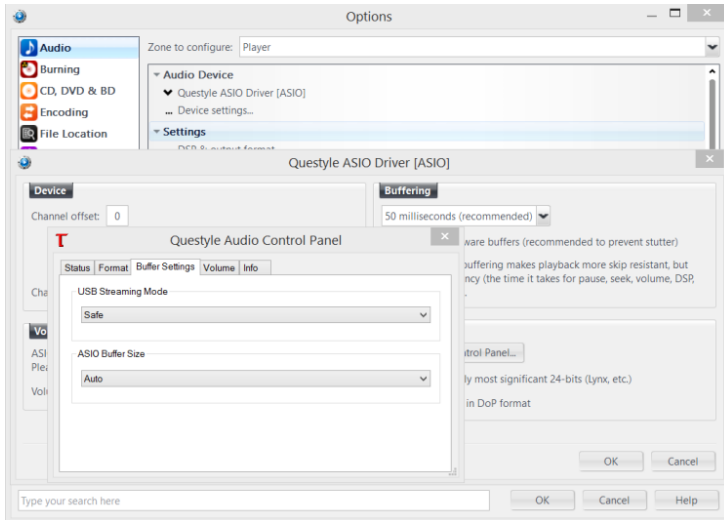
Options

Audio
Burning
CD, DVD & BD
Encoding
File Location

Zone to configure: Player

Audio Device
Questyle ASIO Driver [ASIO]
Device settings...
Settings
DSP & output format

Questyle ASIO Driver [ASIO]

Device
Channel offset: 0

Cha

Vo
ASI
Plea

Vol

Buffering
50 milliseconds (recommended)
ware buffers (recommended to prevent stutter)
buffering makes playback more skip resistant, but
ncy (the time it takes for pause, seek, volume, DSP,

trol Panel...
ly most significant 24-bits (Lynx, etc.)
in DoP format

OK Cancel

Questyle Audio Control Panel

Status Format Buffer Settings Volume Info

USB Streaming Mode
Safe

ASIO Buffer Size
Auto

Type your search here

OK Cancel Help